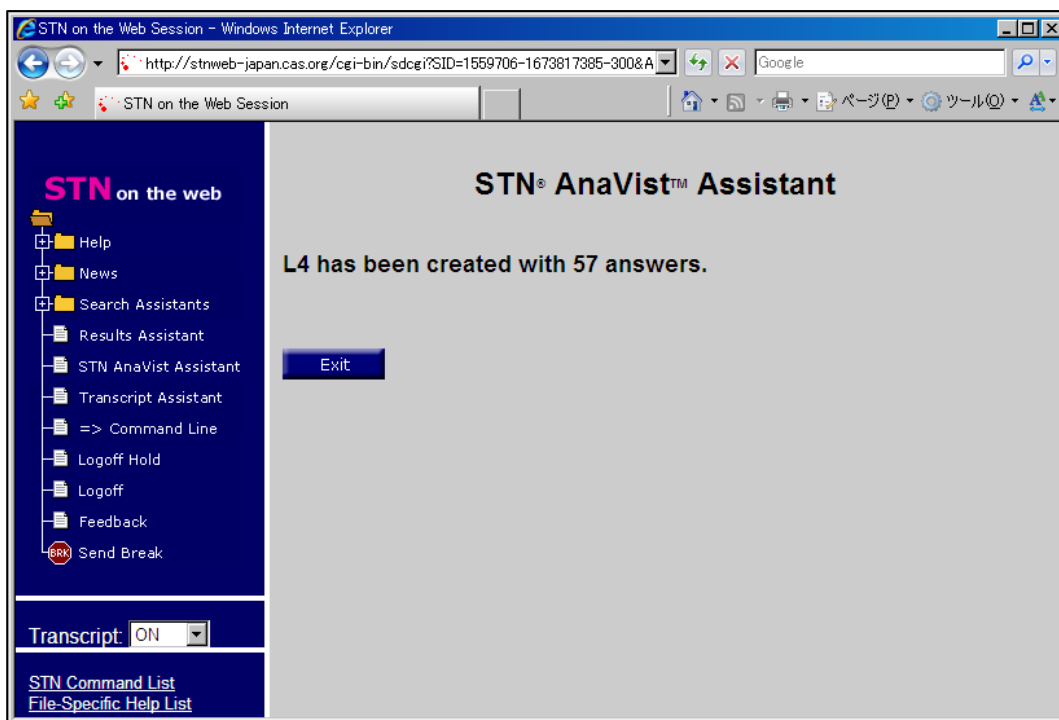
STN on the Web Session - Windows Internet Explorer

http://stnweb-japan.cas.org/cgi-bin/sdcgi?SID=1559706-1673817385-300&A

Google

STN on the Web Session

ページ(P) ツール(O)

STN on the web

Help
News
Search Assistants
Results Assistant
STN AnaVist Assistant
Transcript Assistant
=> Command Line
Logoff Hold
Logoff
Feedback
BRK Send Break

Transcript: ON

STN Command List
File-Specific Help List

STN® AnaVist™ Assistant

L4 has been created with 57 answers.

Exit